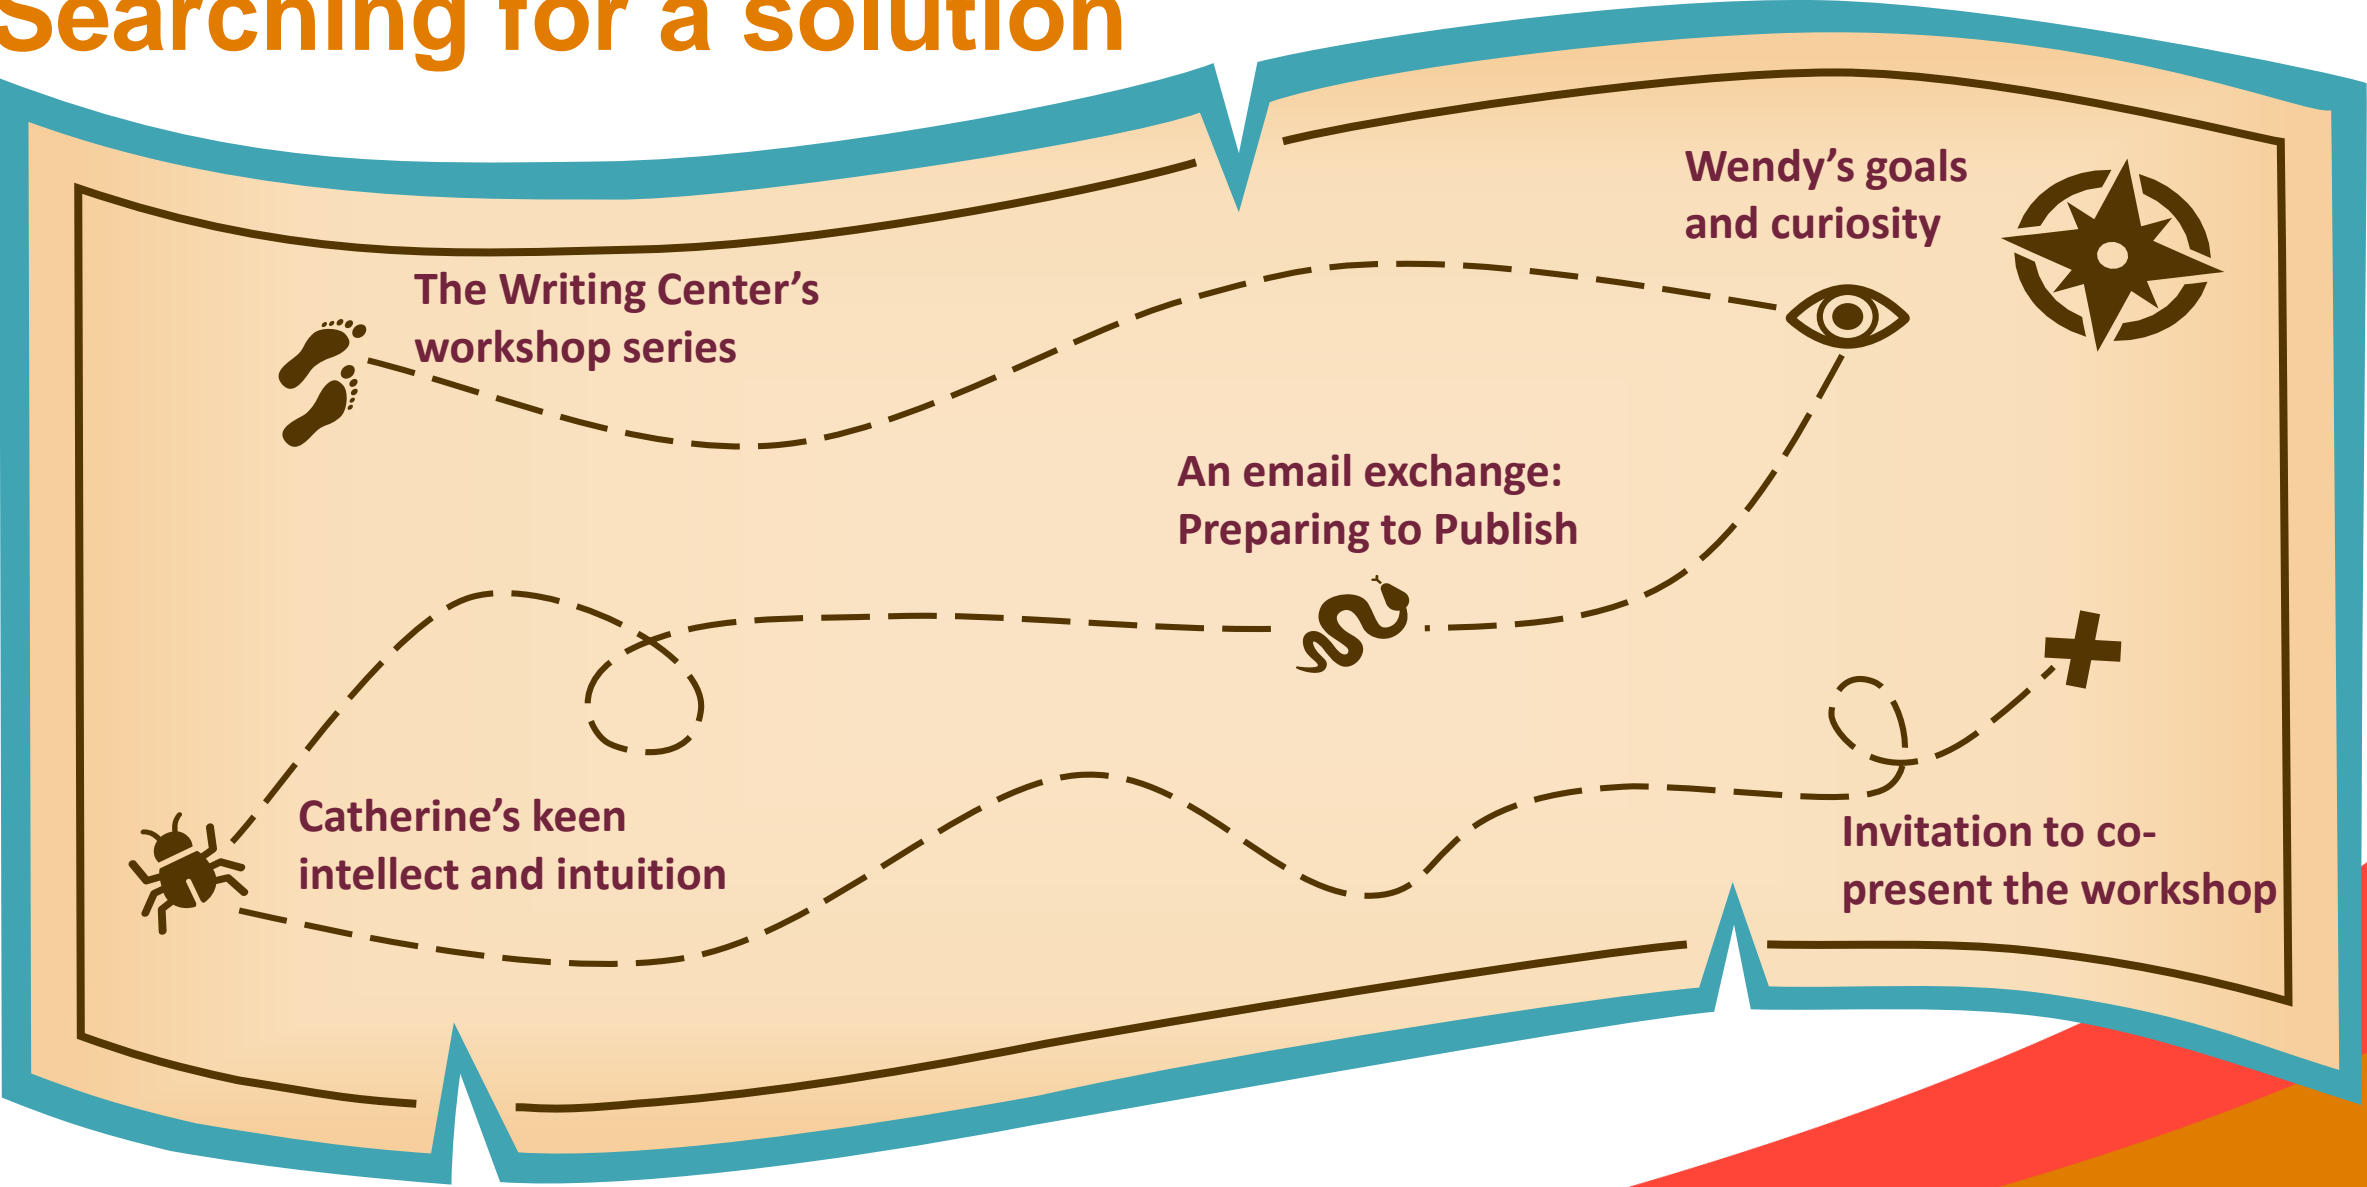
Searching for a solution

The Writing Center's workshop series

Wendy's goals and curiosity

An email exchange: Preparing to Publish

Catherine's keen intellect and intuition

Invitation to co-present the workshop